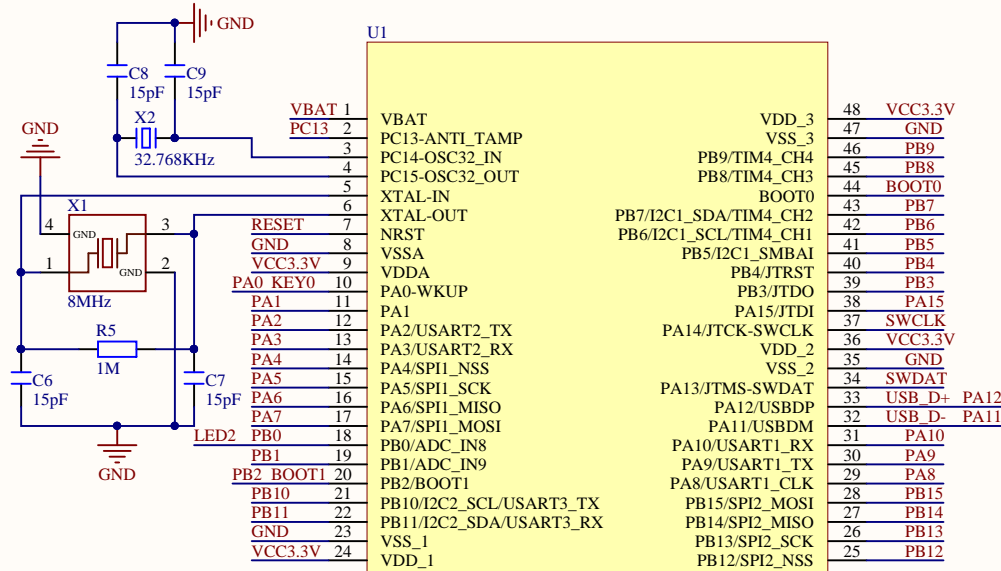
GND

C8
15pF

C9
15pF

X2
32.768KHz

GND

X1
GND
GND
4
3
1
2
8MHz

R5
1M

C6
15pF

C7
15pF

GND

U1

| Net | Pin | Name | Name | Pin | Net |
|---|---|---|---|---|---|
| VBAT | 1 | VBAT | VDD_3 | 48 | VCC3.3V |
| PC13 | 2 | PC13-ANTI_TAMP | VSS_3 | 47 | GND |
| | 3 | PC14-OSC32_IN | PB9/TIM4_CH4 | 46 | PB9 |
| | 4 | PC15-OSC32_OUT | PB8/TIM4_CH3 | 45 | PB8 |
| | 5 | XTAL-IN | BOOT0 | 44 | BOOT0 |
| | 6 | XTAL-OUT | PB7/I2C1_SDA/TIM4_CH2 | 43 | PB7 |
| RESET | 7 | NRST | PB6/I2C1_SCL/TIM4_CH1 | 42 | PB6 |
| GND | 8 | VSSA | PB5/I2C1_SMBAI | 41 | PB5 |
| VCC3.3V | 9 | VDDA | PB4/JTRST | 40 | PB4 |
| PA0_KEY0 | 10 | PA0-WKUP | PB3/JTDO | 39 | PB3 |
| PA1 | 11 | PA1 | PA15/JTDI | 38 | PA15 |
| PA2 | 12 | PA2/USART2_TX | PA14/JTCK-SWCLK | 37 | SWCLK |
| PA3 | 13 | PA3/USART2_RX | VDD_2 | 36 | VCC3.3V |
| PA4 | 14 | PA4/SPI1_NSS | VSS_2 | 35 | GND |
| PA5 | 15 | PA5/SPI1_SCK | PA13/JTMS-SWDAT | 34 | SWDAT |
| PA6 | 16 | PA6/SPI1_MISO | PA12/USBDP | 33 | USB_D+ PA12 |
| PA7 | 17 | PA7/SPI1_MOSI | PA11/USBDM | 32 | USB_D- PA11 |
| LED2 PB0 | 18 | PB0/ADC_IN8 | PA10/USART1_RX | 31 | PA10 |
| PB1 | 19 | PB1/ADC_IN9 | PA9/USART1_TX | 30 | PA9 |
| PB2_BOOT1 | 20 | PB2/BOOT1 | PA8/USART1_CLK | 29 | PA8 |
| PB10 | 21 | PB10/I2C2_SCL/USART3_TX | PB15/SPI2_MOSI | 28 | PB15 |
| PB11 | 22 | PB11/I2C2_SDA/USART3_RX | PB14/SPI2_MISO | 27 | PB14 |
| GND | 23 | VSS_1 | PB13/SPI2_SCK | 26 | PB13 |
| VCC3.3V | 24 | VDD_1 | PB12/SPI2_NSS | 25 | PB12 |